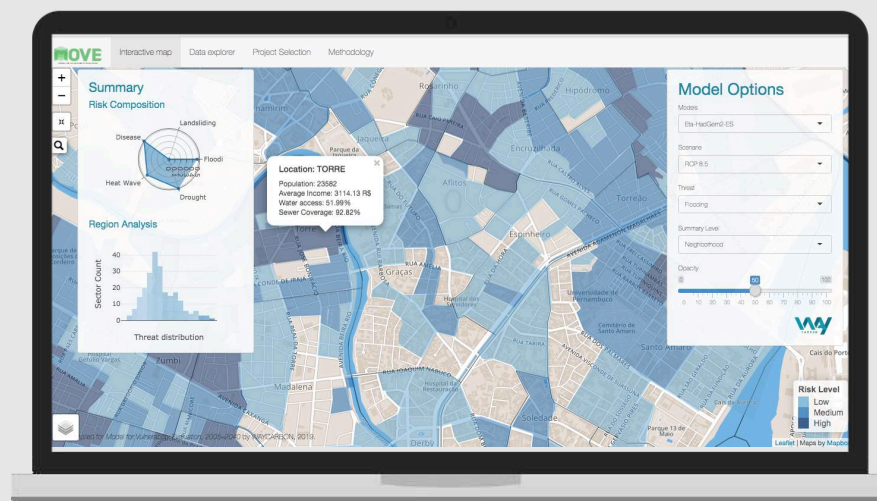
MOVE

Interactive map Data explorer Project Selection Methodology

Summary
Risk Composition
Landsliding
Disease
Floodi
Heat Wave
Drought

Region Analysis
40
30
20
10
0
Sector Count
Threat distribution

Location: TORRE
Population: 23582
Average Income: 3114.13 R$
Water access: 51.99%
Sewer Coverage: 92.82%

Rosarinho
Jaqueira
Encruzilhada
Aflitos
Torreão
Torre
Espinheiro
Graças
Zumbi
Madalena
Santo Amaro
Soledade
Derby
Cais do Porto
AVENIDA AGAMENON MAGALHÃES
RUA JOAQUIM NABUCO
Hospital da Restauração
Universidade Federal de Pernambuco

Model Options
Models
Eta-HadGem2-ES
Scenario
RCP 8.5
Threat
Flooding
Summary Level
Neighborhood
Opacity
0
50
100
0 10 20 30 40 50 60 70 80 90 100

WAY CARBON

Risk Level
Low
Medium
High

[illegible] for Model for Vulnerability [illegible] 2005-2040 by WAYCARBON, 2019.
Leaflet | Maps by Mapbo